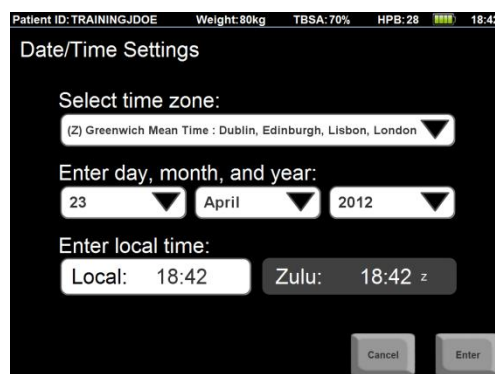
Patient ID: TRAININGJDOE Weight: 80kg TBSA: 70% HPB: 28 18:42

Date/Time Settings

Select time zone:

(Z) Greenwich Mean Time : Dublin, Edinburgh, Lisbon, London

Enter day, month, and year:

23

April

2012

Enter local time:

Local: 18:42

Zulu: 18:42 z

Cancel

Enter